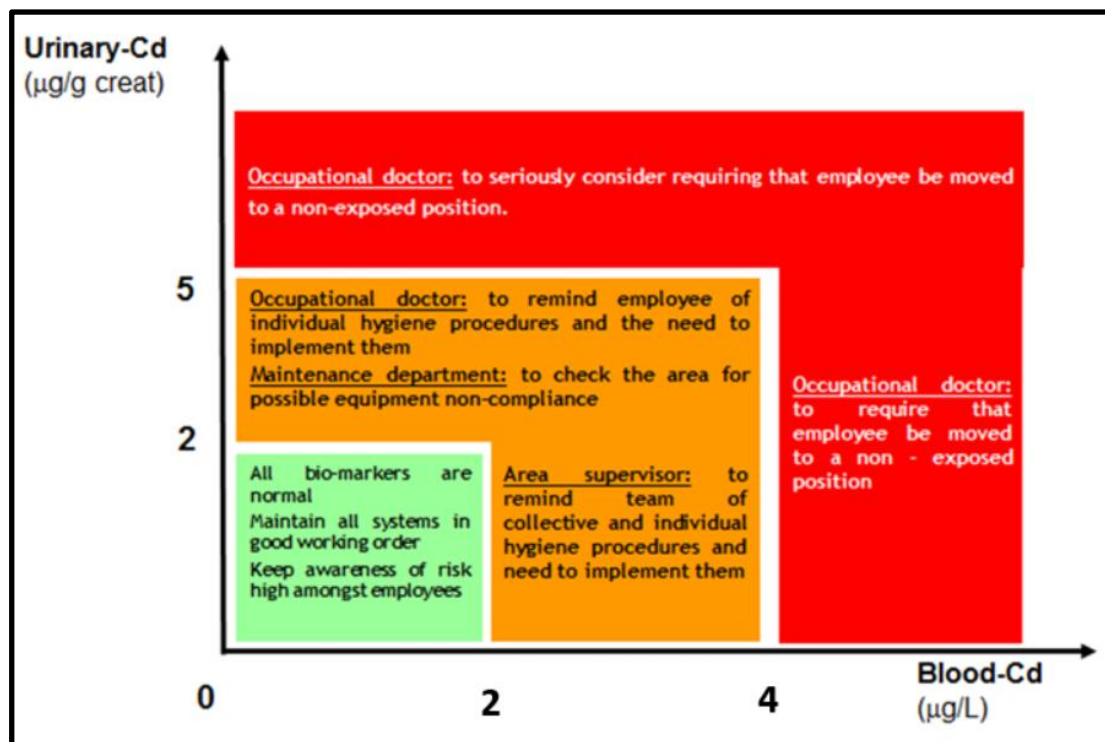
Urinary-Cd
(µg/g creat)

Occupational doctor: to seriously consider requiring that employee be moved to a non-exposed position.

5

Occupational doctor: to remind employee of individual hygiene procedures and the need to implement them

Maintenance department: to check the area for possible equipment non-compliance

Occupational doctor: to require that employee be moved to a non - exposed position

2

All bio-markers are normal

Maintain all systems in good working order

Keep awareness of risk high amongst employees

Area supervisor: to remind team of collective and individual hygiene procedures and need to implement them

Blood-Cd
(µg/L)

0

2

4